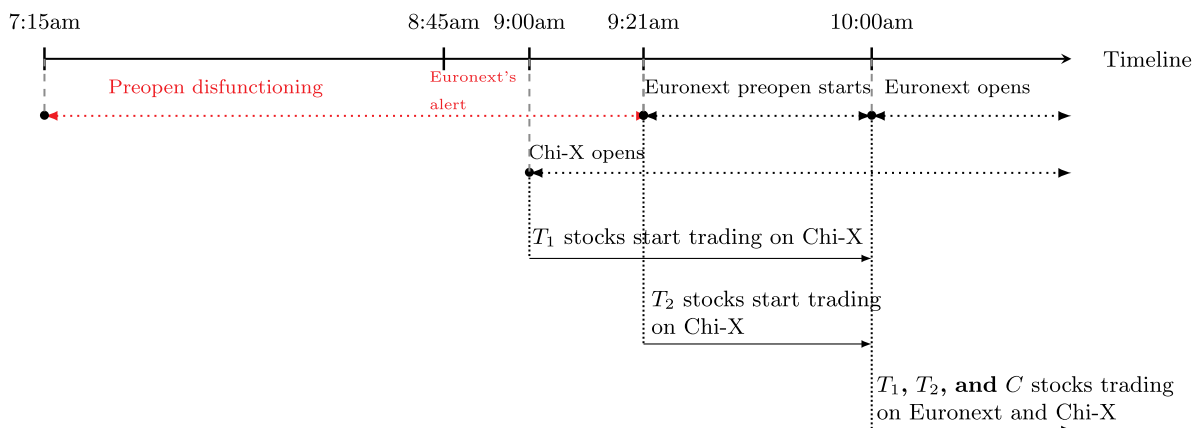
7:15am

8:45am

9:00am

9:21am

10:00am

Timeline

Preopen disfunctioning

Euronext's alert

Euronext preopen starts

Euronext opens

Chi-X opens

$T_1$ stocks start trading on Chi-X

$T_2$ stocks start trading on Chi-X

$T_1$, $T_2$, and $C$ stocks trading on Euronext and Chi-X